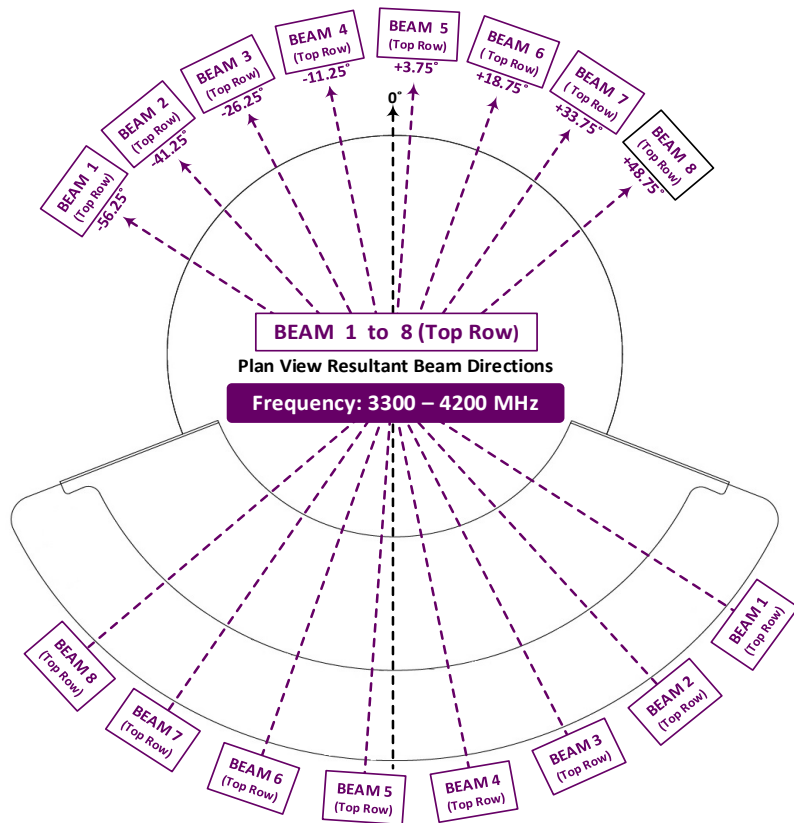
BEAM 1
(Top Row)
-56.25°

BEAM 2
(Top Row)
-41.25°

BEAM 3
(Top Row)
-26.25°

BEAM 4
(Top Row)
-11.25°

BEAM 5
(Top Row)
+3.75°

BEAM 6
( Top Row)
+18.75°

BEAM 7
(Top Row)
+33.75°

BEAM 8
(Top Row)
+48.75°

0°

BEAM 1 to 8 (Top Row)

Plan View Resultant Beam Directions

Frequency: 3300 – 4200 MHz

BEAM 8
(Top Row)

BEAM 7
(Top Row)

BEAM 6
(Top Row)

BEAM 5
(Top Row)

BEAM 4
(Top Row)

BEAM 3
(Top Row)

BEAM 2
(Top Row)

BEAM 1
(Top Row)